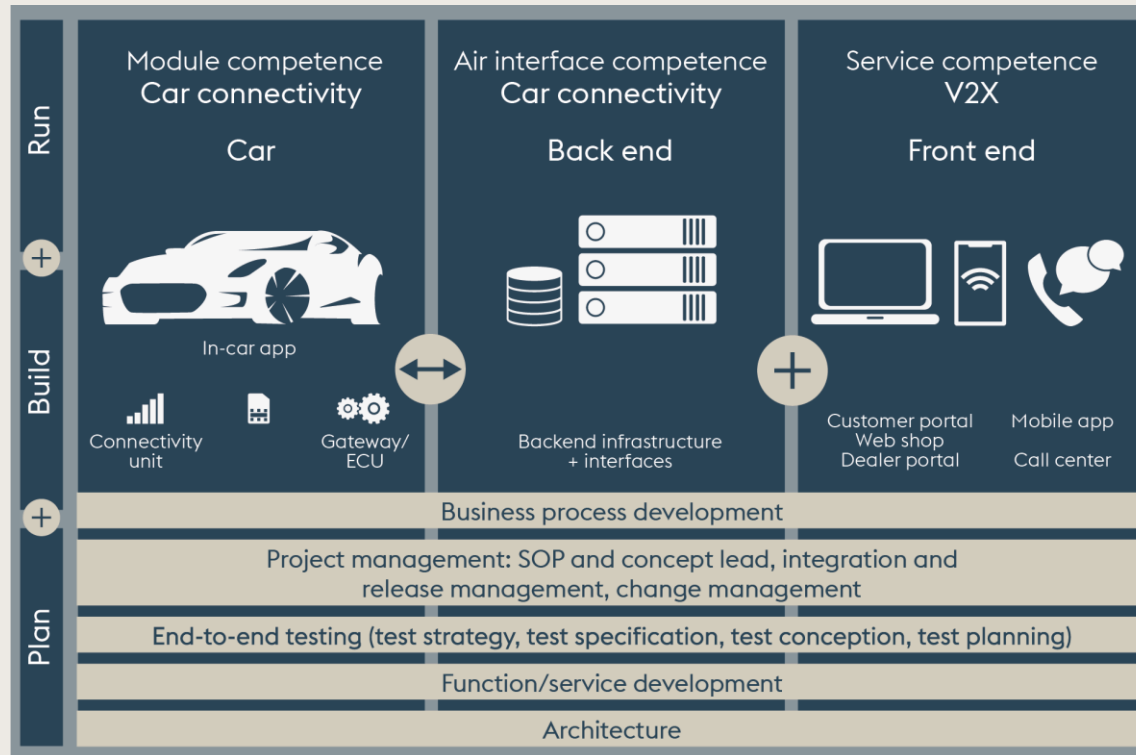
Run

Build

Plan

Module competence
Car connectivity

Car

In-car app

Connectivity unit

Gateway/ ECU

Air interface competence
Car connectivity

Back end

Backend infrastructure + interfaces

Service competence
V2X

Front end

Customer portal
Web shop
Dealer portal

Mobile app

Call center

Business process development

Project management: SOP and concept lead, integration and release management, change management

End-to-end testing (test strategy, test specification, test conception, test planning)

Function/service development

Architecture